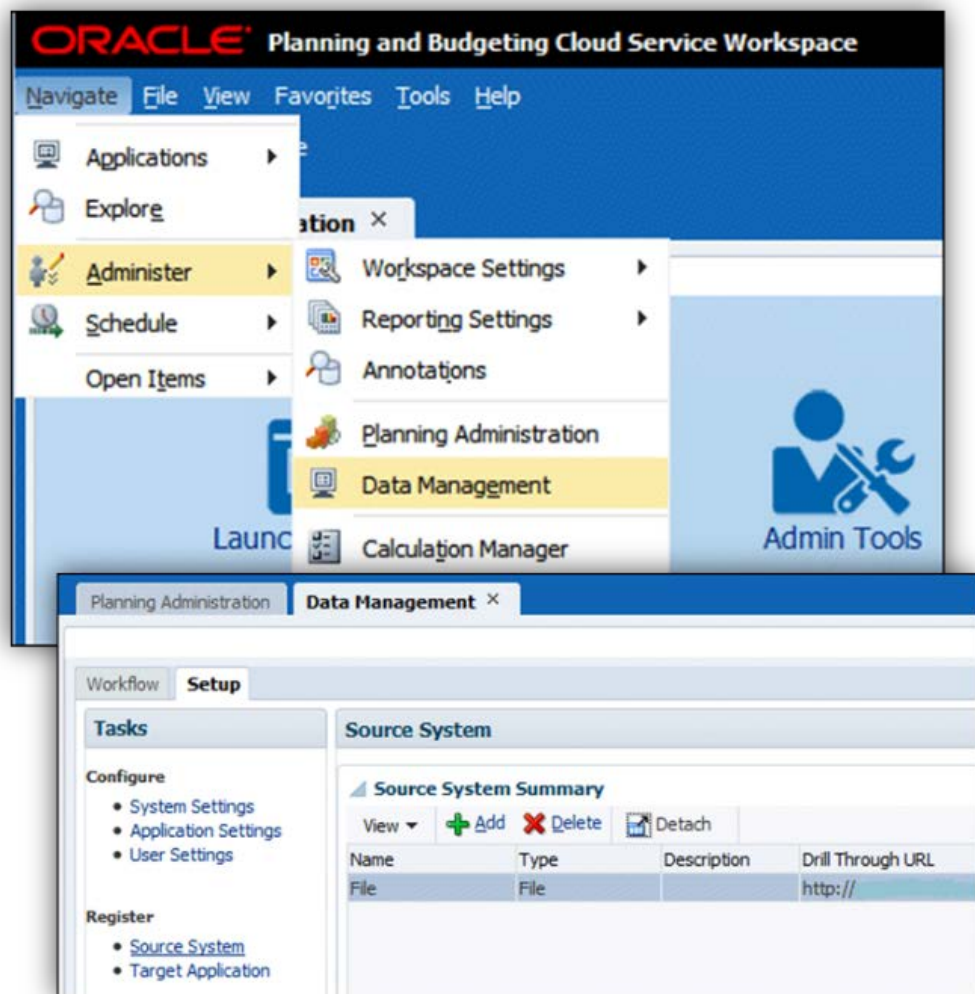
ORACLE Planning and Budgeting Cloud Service Workspace

Navigate File View Favorites Tools Help

Applications
Explore
Administer
Schedule
Open Items

e
ation ×

Workspace Settings
Reporting Settings
Annotations
Planning Administration
Data Management
Calculation Manager

Launc

Admin Tools

Planning Administration | Data Management ×

Workflow | Setup

Tasks

Configure
• System Settings
• Application Settings
• User Settings

Register
• Source System
• Target Application

Source System

Source System Summary

View ▾ Add Delete Detach

| Name | Type | Description | Drill Through URL |
|---|---|---|---|
| File | File | | http:// |